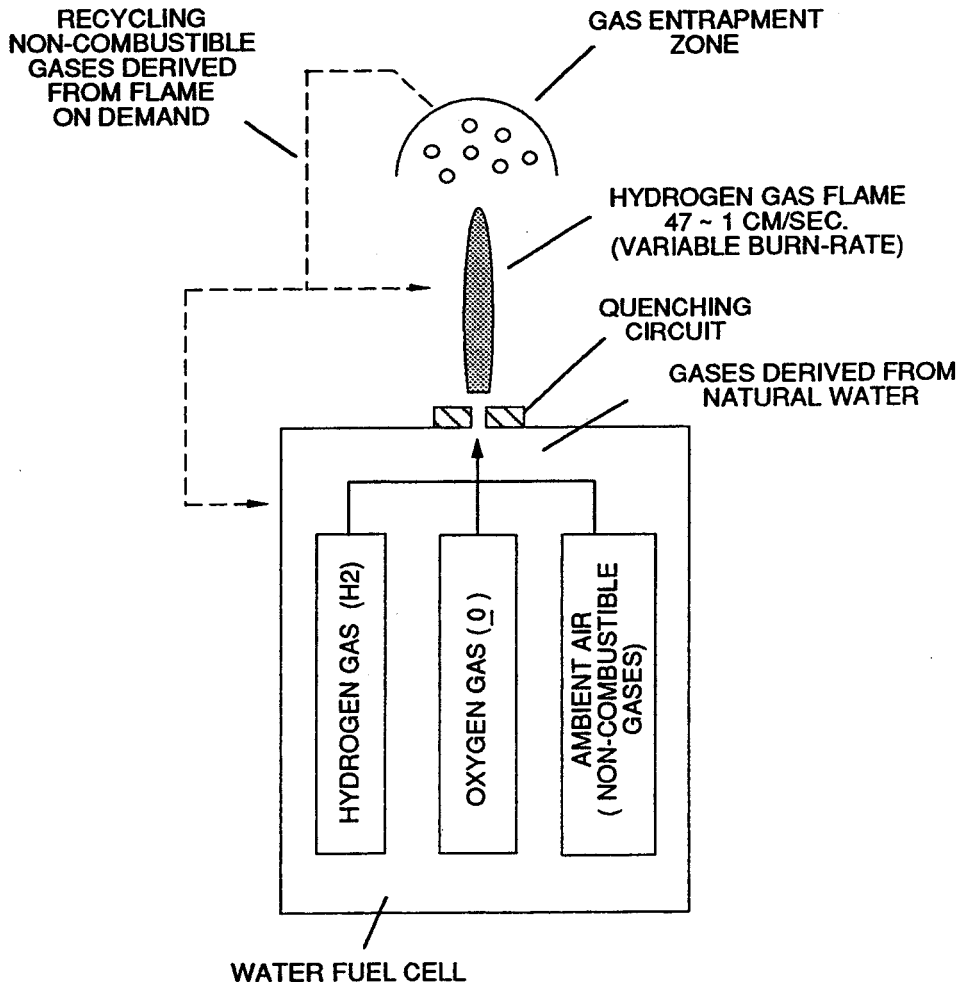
RECYCLING NON-COMBUSTIBLE GASES DERIVED FROM FLAME ON DEMAND

GAS ENTRAPMENT ZONE

HYDROGEN GAS FLAME 47 ~ 1 CM/SEC. (VARIABLE BURN-RATE)

QUENCHING CIRCUIT

GASES DERIVED FROM NATURAL WATER

HYDROGEN GAS (H2)

OXYGEN GAS (O)

AMBIENT AIR ( NON-COMBUSTIBLE GASES)

WATER FUEL CELL